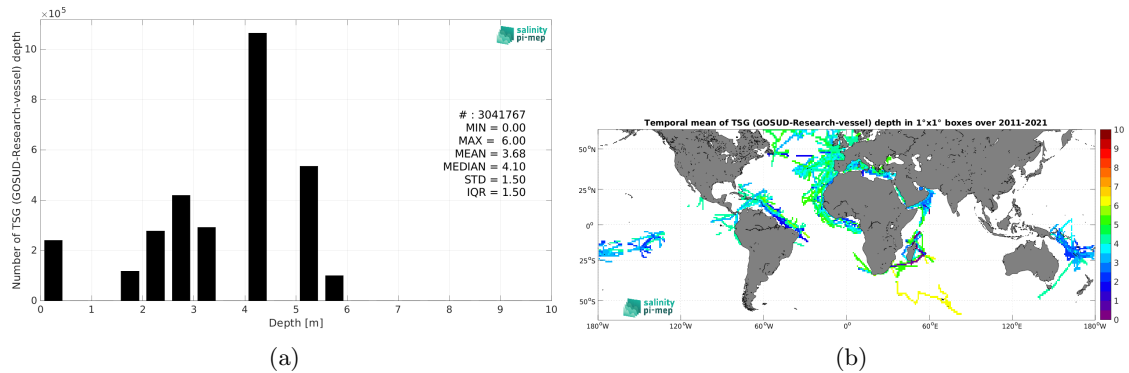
$\times10^5$

salinity pi-mep

Number of TSG (GOSUD-Research-vessel) depth

10
8
6
4
2
0

# : 3041767
MIN = 0.00
MAX = 6.00
MEAN = 3.68
MEDIAN = 4.10
STD = 1.50
IQR = 1.50

0 1 2 3 4 5 6 7 8 9 10
Depth [m]

(a)

Temporal mean of TSG (GOSUD-Research-vessel) depth in 1°x1° boxes over 2011-2021

50°N
25°N
0°
25°S
50°S

180°W 120°W 60°W 0° 60°E 120°E 180°W

10
9
8
7
6
5
4
3
2
1
0

salinity pi-mep

(b)